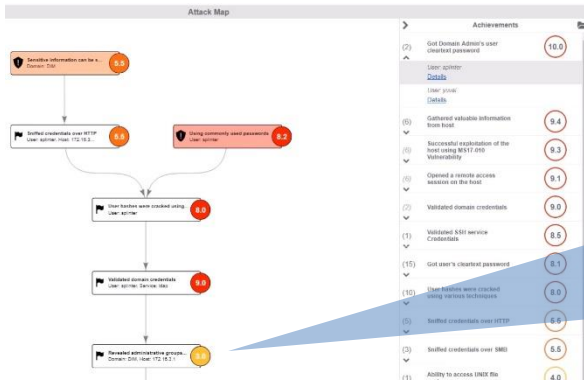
Attack Map

Sensitive information can be s...
Domain: DIM
5.5

Sniffed credentials over HTTP
User: splinter, Host: 172.16.3...
5.5

Using commonly used passwords
User: splinter
8.2

User hashes were cracked using...
User: splinter
8.0

Validated domain credentials
User: splinter, Service: ldap
9.0

Revealed administrative groups...
Domain: DIM, Host: 172.16.3.1
5.0

Achievements

(2) Got Domain Admin's user cleartext password 10.0
User: splinter
Details
User: youai
Details

(6) Gathered valuable information from host 9.4

(6) Successful exploitation of the host using MS17-010 Vulnerability 9.3

(6) Opened a remote access session on the host 9.1

(2) Validated domain credentials 9.0

(1) Validated SSH service Credentials 8.5

(15) Got user's cleartext password 8.1

(10) User hashes were cracked using various techniques 8.0

(5) Sniffed credentials over HTTP 5.5

(3) Sniffed credentials over SMB 5.5

(1) Ability to access UNIX file 4.0